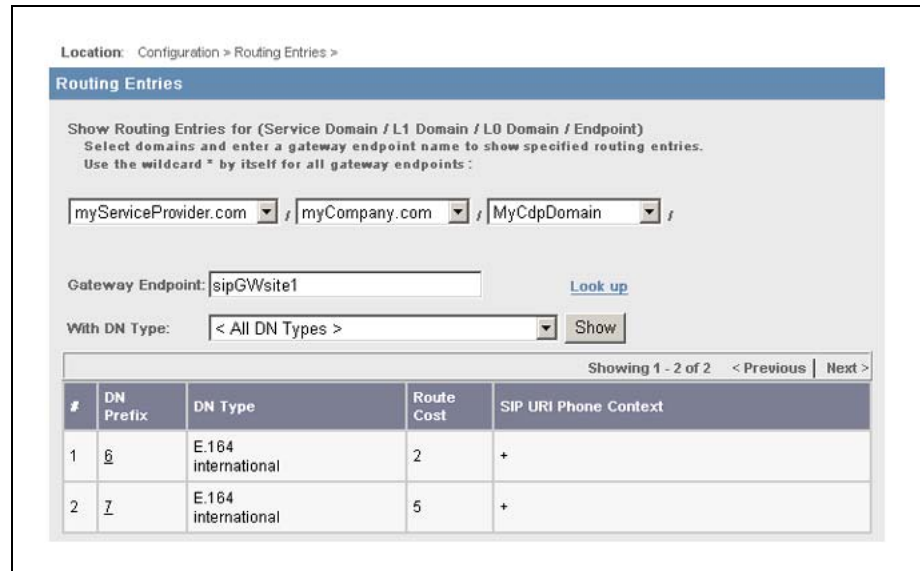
Location: Configuration > Routing Entries >

Routing Entries

Show Routing Entries for (Service Domain / L1 Domain / L0 Domain / Endpoint)
Select domains and enter a gateway endpoint name to show specified routing entries.
Use the wildcard * by itself for all gateway endpoints :

myServiceProvider.com / myCompany.com / MyCdpDomain /

Gateway Endpoint: sipGWsite1 Look up

With DN Type: < All DN Types > Show

Showing 1 - 2 of 2 < Previous | Next >

| # | DN Prefix | DN Type | Route Cost | SIP URI Phone Context |
|---|---|---|---|---|
| 1 | 6 | E.164 international | 2 | + |
| 2 | 7 | E.164 international | 5 | + |